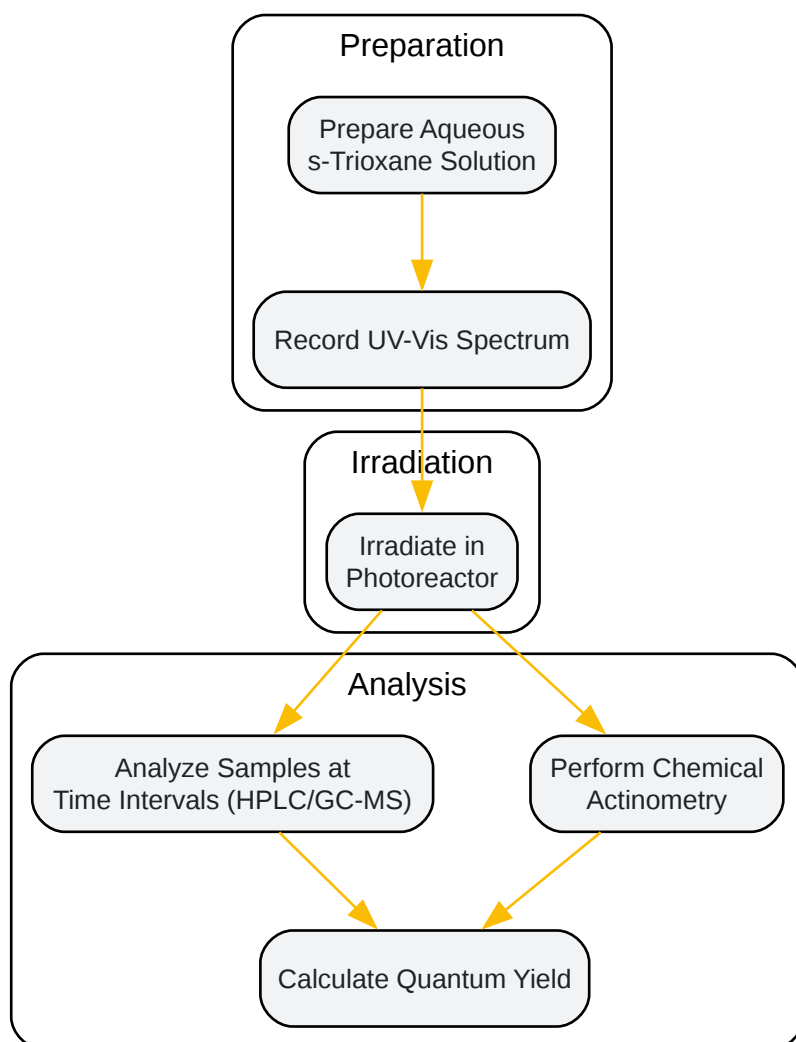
Preparation

Prepare Aqueous s-Trioxane Solution

Record UV-Vis Spectrum

Irradiation

Irradiate in Photoreactor

Analysis

Analyze Samples at Time Intervals (HPLC/GC-MS)

Perform Chemical Actinometry

Calculate Quantum Yield